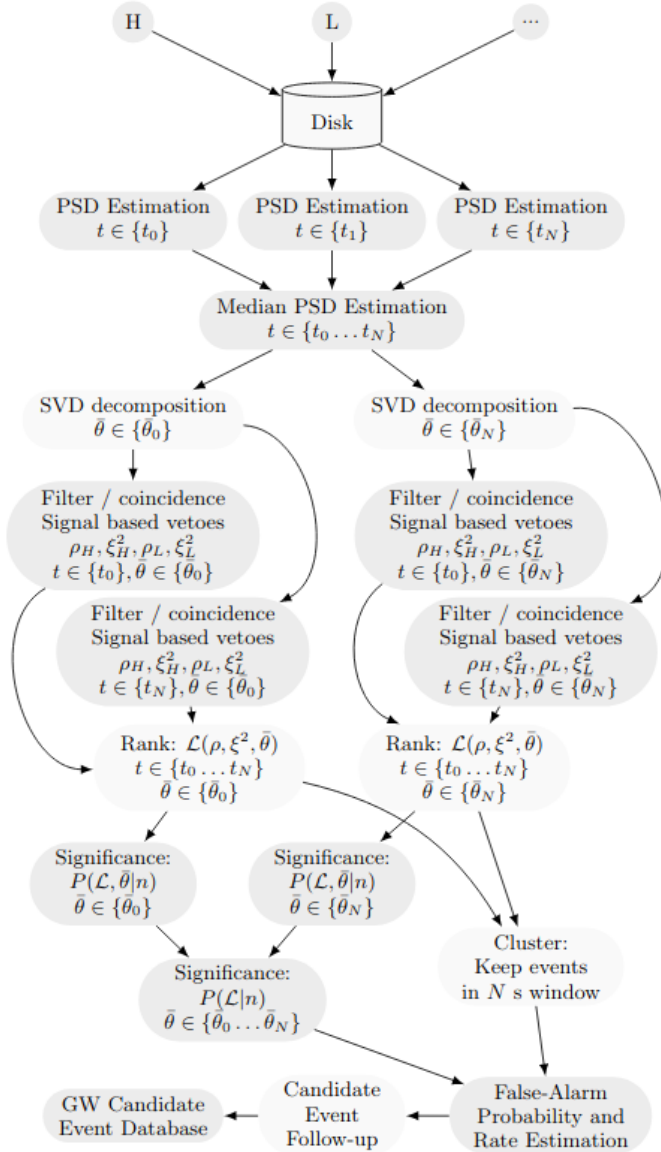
H

L

...

Disk

PSD Estimation
$t \in \{t_0\}$

PSD Estimation
$t \in \{t_1\}$

PSD Estimation
$t \in \{t_N\}$

Median PSD Estimation
$t \in \{t_0 \dots t_N\}$

SVD decomposition
$\bar{\theta} \in \{\bar{\theta}_0\}$

SVD decomposition
$\bar{\theta} \in \{\bar{\theta}_N\}$

Filter / coincidence
Signal based vetoes
$\rho_H, \xi_H^2, \rho_L, \xi_L^2$
$t \in \{t_0\}, \bar{\theta} \in \{\bar{\theta}_0\}$

Filter / coincidence
Signal based vetoes
$\rho_H, \xi_H^2, \rho_L, \xi_L^2$
$t \in \{t_0\}, \bar{\theta} \in \{\bar{\theta}_N\}$

Filter / coincidence
Signal based vetoes
$\rho_H, \xi_H^2, \rho_L, \xi_L^2$
$t \in \{t_N\}, \bar{\theta} \in \{\bar{\theta}_0\}$

Filter / coincidence
Signal based vetoes
$\rho_H, \xi_H^2, \rho_L, \xi_L^2$
$t \in \{t_N\}, \bar{\theta} \in \{\bar{\theta}_N\}$

Rank: $\mathcal{L}(\rho, \xi^2, \bar{\theta})$
$t \in \{t_0 \dots t_N\}$
$\bar{\theta} \in \{\bar{\theta}_0\}$

Rank: $\mathcal{L}(\rho, \xi^2, \bar{\theta})$
$t \in \{t_0 \dots t_N\}$
$\bar{\theta} \in \{\bar{\theta}_N\}$

Significance:
$P(\mathcal{L}, \bar{\theta}|n)$
$\bar{\theta} \in \{\bar{\theta}_0\}$

Significance:
$P(\mathcal{L}, \bar{\theta}|n)$
$\bar{\theta} \in \{\bar{\theta}_N\}$

Cluster:
Keep events
in $N$ s window

Significance:
$P(\mathcal{L}|n)$
$\bar{\theta} \in \{\bar{\theta}_0 \dots \bar{\theta}_N\}$

GW Candidate
Event Database

Candidate
Event
Follow-up

False-Alarm
Probability and
Rate Estimation